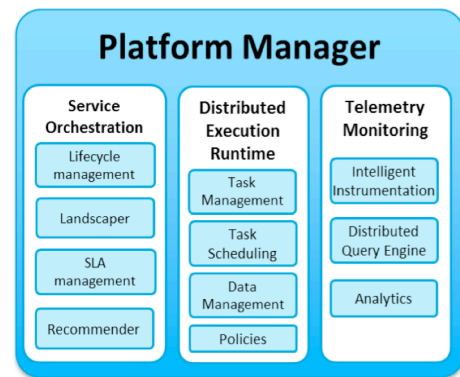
Platform Manager

Service Orchestration

Lifecycle management

Landscaper

SLA management

Recommender

Distributed Execution Runtime

Task Management

Task Scheduling

Data Management

Policies

Telemetry Monitoring

Intelligent Instrumentation

Distributed Query Engine

Analytics